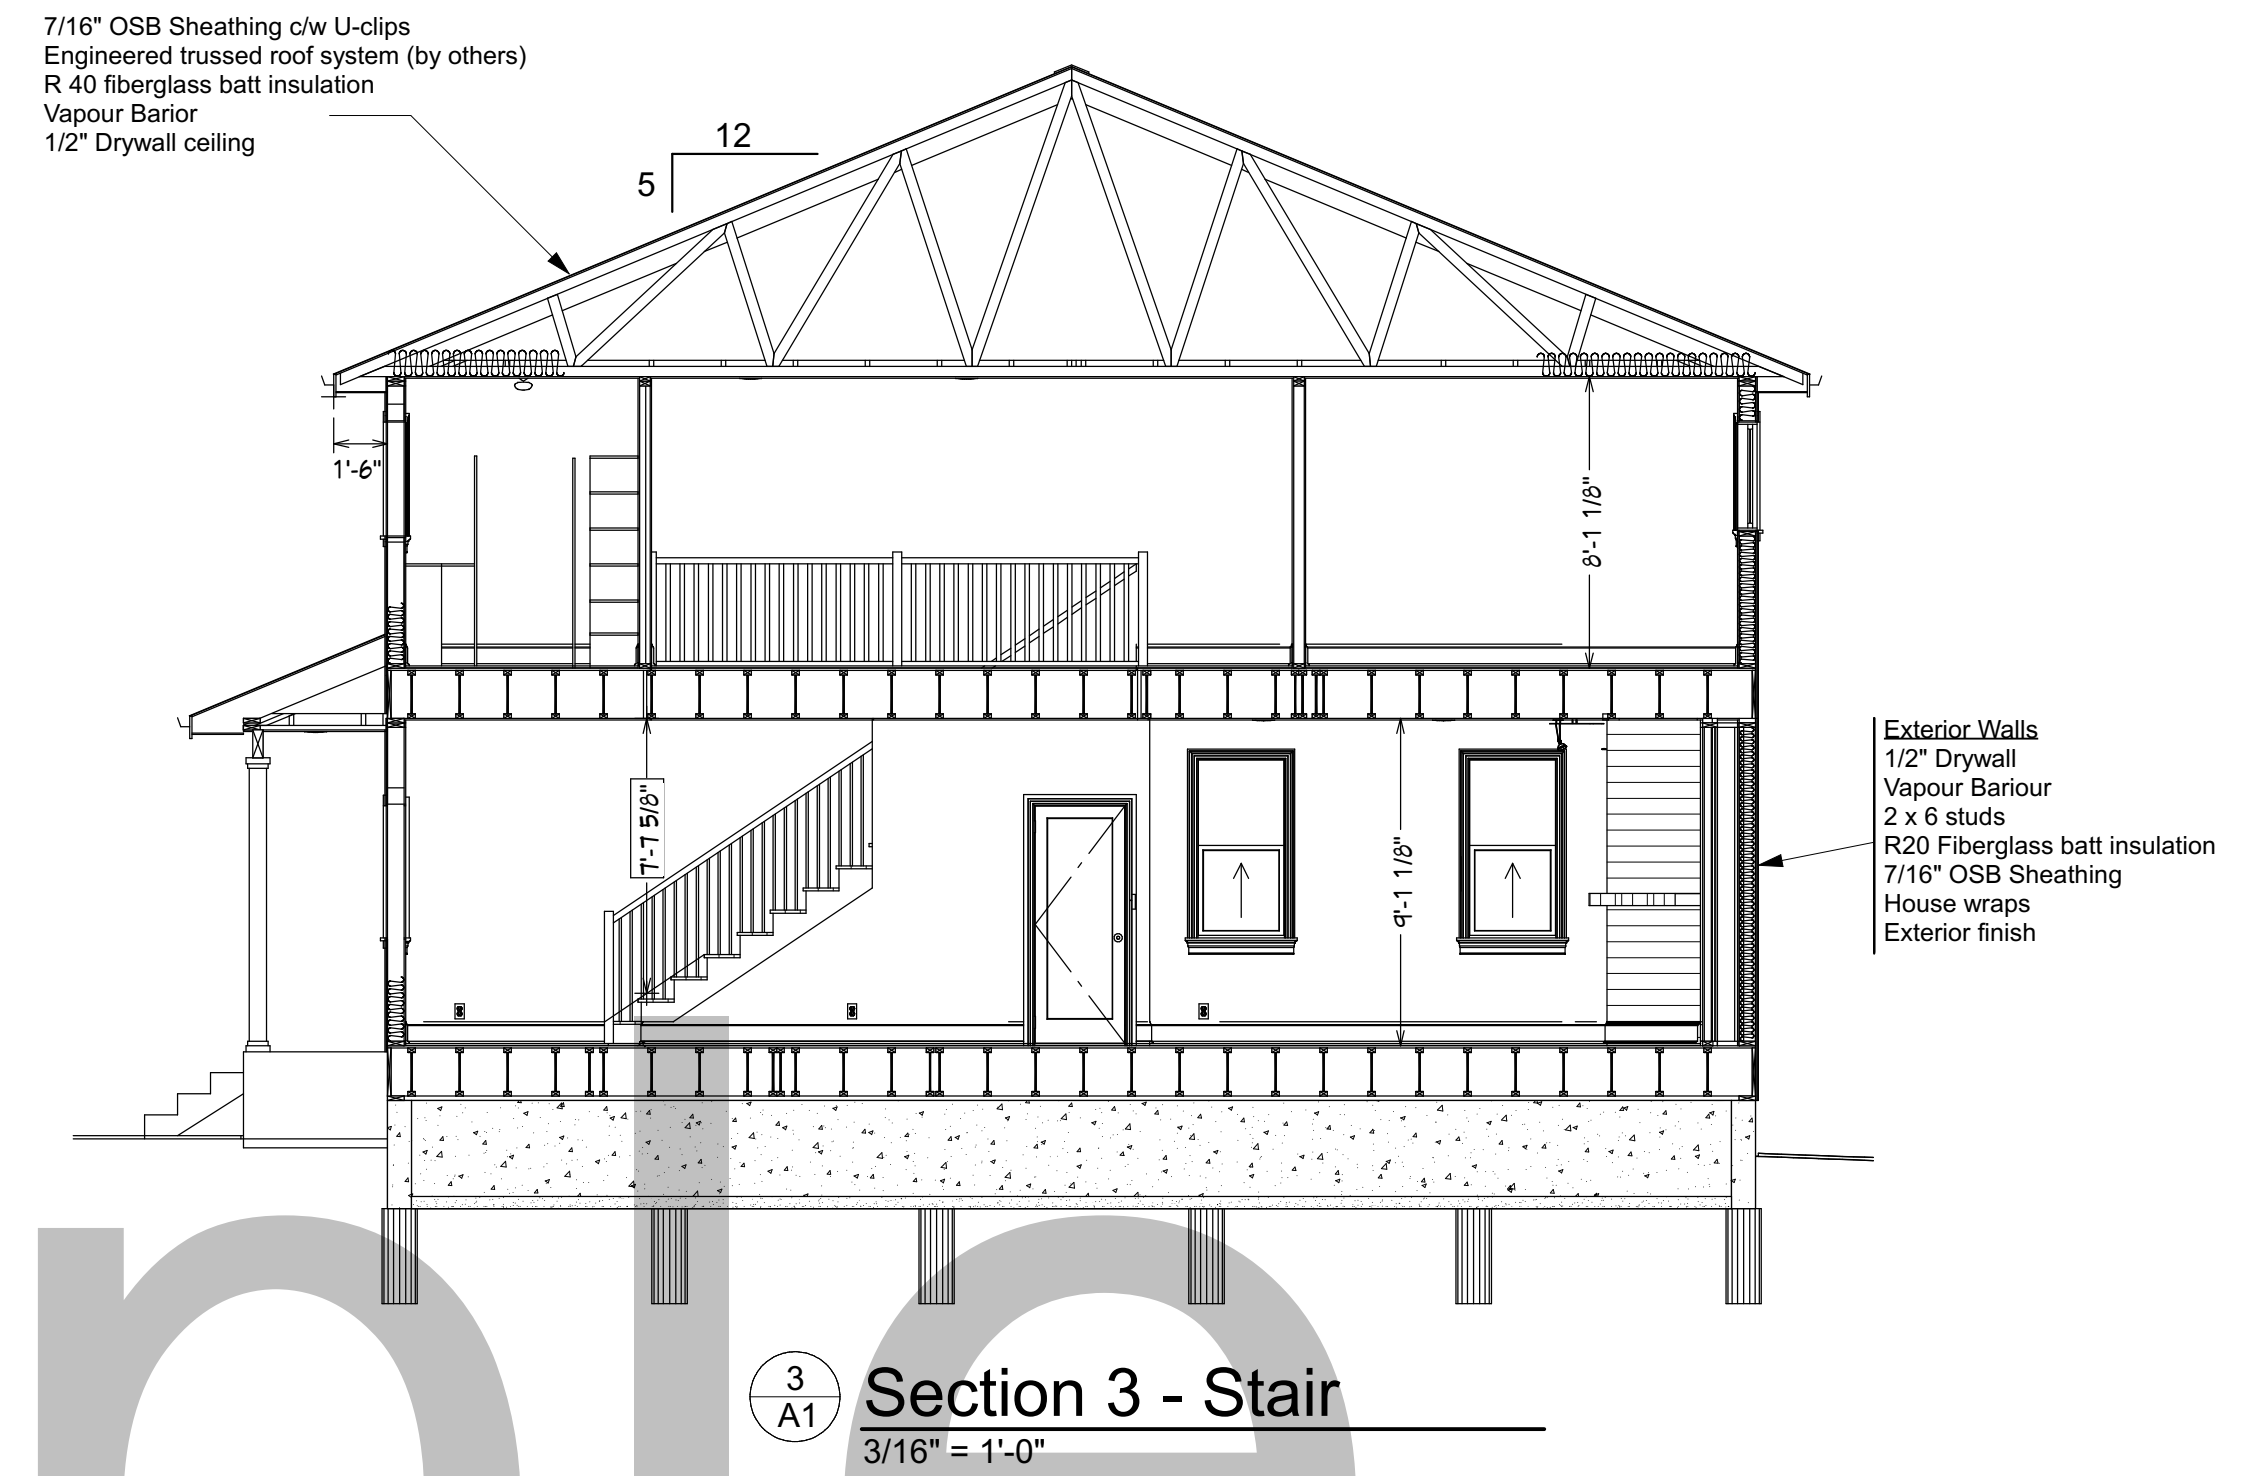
7/16" OSB Sheathing c/w U-clips
Engineered trussed roof system (by others)
R 40 fiberglass batt insulation
Vapour Barior
1/2" Drywall ceiling

12
5

1'-6"

8'-1 1/8"

7'-7 5/8"

9'-1 1/8"

Exterior Walls
1/2" Drywall
Vapour Bariour
2 x 6 studs
R20 Fiberglass batt insulation
7/16" OSB Sheathing
House wraps
Exterior finish

3
A1
Section 3 - Stair
3/16" = 1'-0"